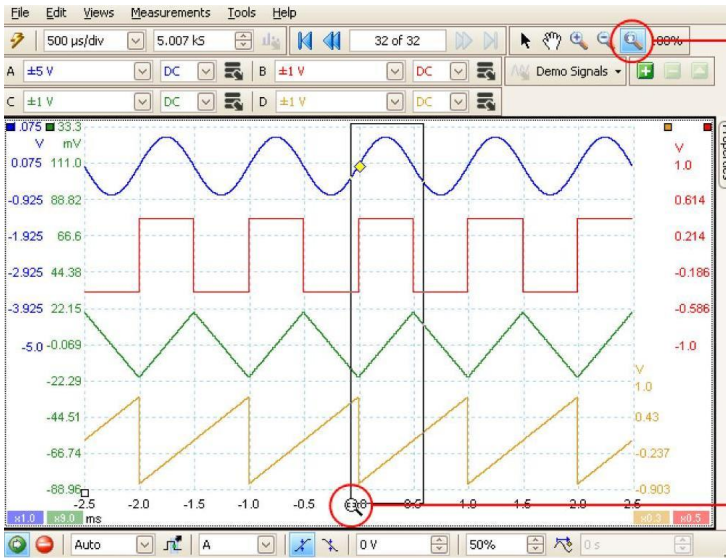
File Edit Views Measurements Tools Help

500 µs/div 5.007 kS 32 of 32 100%

A ±5 V DC B ±1 V DC Demo Signals

C ±1 V DC D ±1 V DC

.075 33.3
V mV
0.075 111.0
-0.925 88.82
-1.925 66.6
-2.925 44.38
-3.925 22.15
-5.0 -0.069
-22.29
-44.51
-66.74
-88.96

V
1.0
0.614
0.214
-0.186
-0.586
-1.0

V
1.0
0.43
-0.237
-0.903

-2.5 -2.0 -1.5 -1.0 -0.5 0.0 0.5 1.0 1.5 2.0 2.5
ms

x1.0 x9.0 x0.3 x0.5

Auto A 0 V 50% 0 s